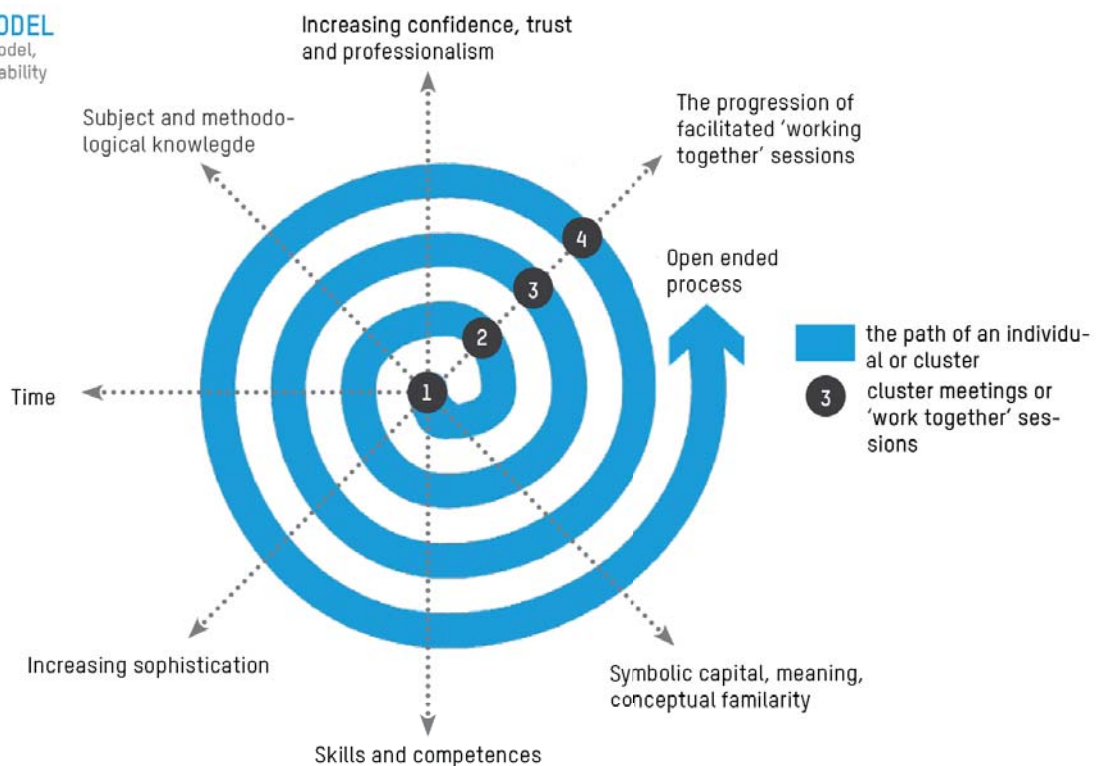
ODEL
odel,
ability

Increasing confidence, trust and professionalism

Subject and methodological knowlegde

The progression of facilitated 'working together' sessions

4

3

Open ended process

2

1

Time

the path of an individual or cluster

3

cluster meetings or 'work together' sessions

Increasing sophistication

Symbolic capital, meaning, conceptual familarity

Skills and competences